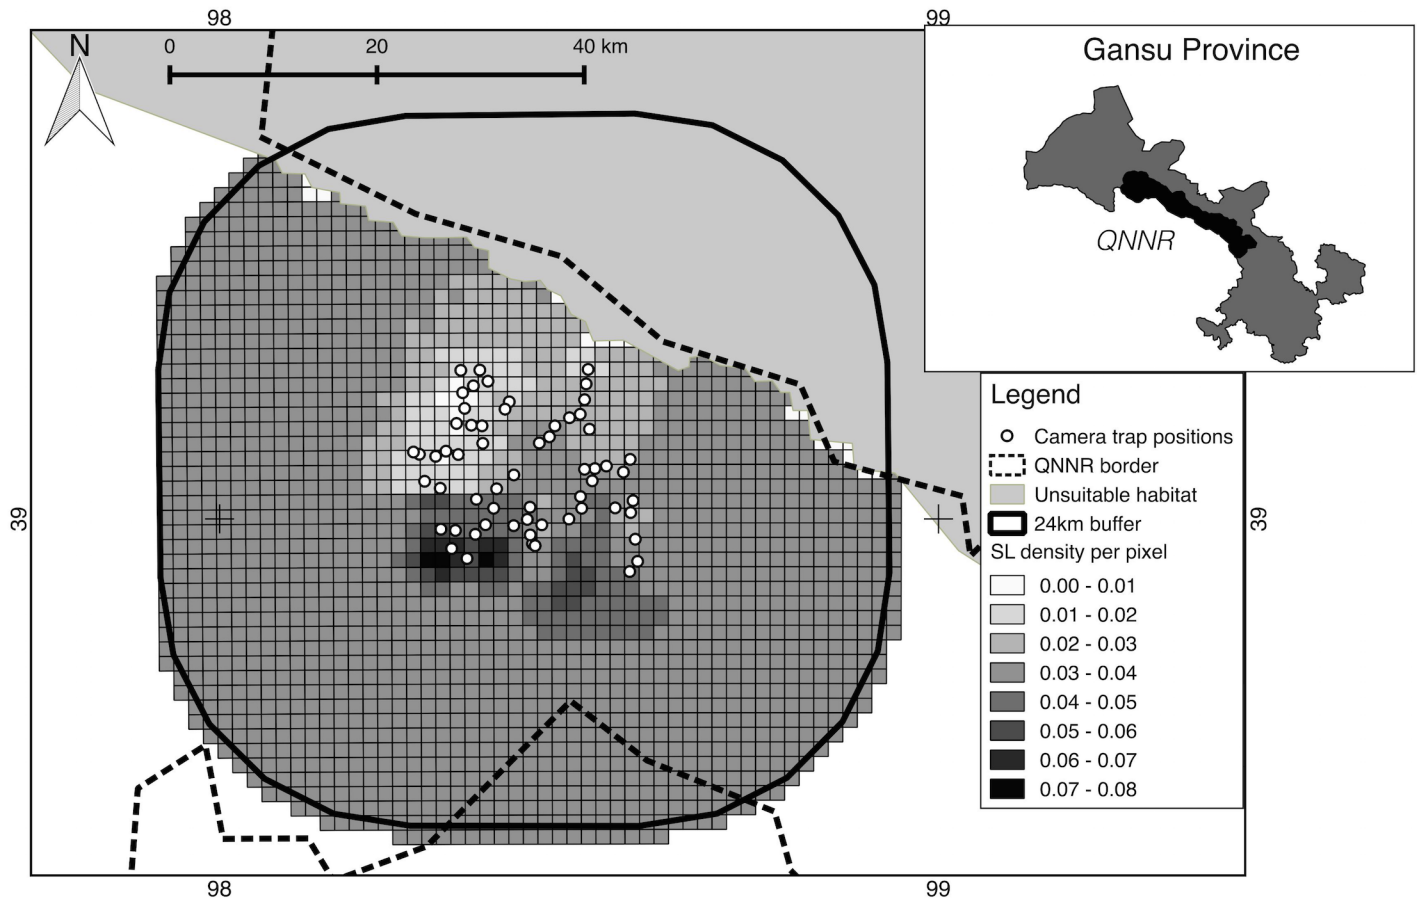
98

99

N

0 20 40 km

Gansu Province

QNNR

Legend

Camera trap positions

QNNR border

Unsuitable habitat

24km buffer

SL density per pixel

0.00 - 0.01

0.01 - 0.02

0.02 - 0.03

0.03 - 0.04

0.04 - 0.05

0.05 - 0.06

0.06 - 0.07

0.07 - 0.08

39

39

98

99